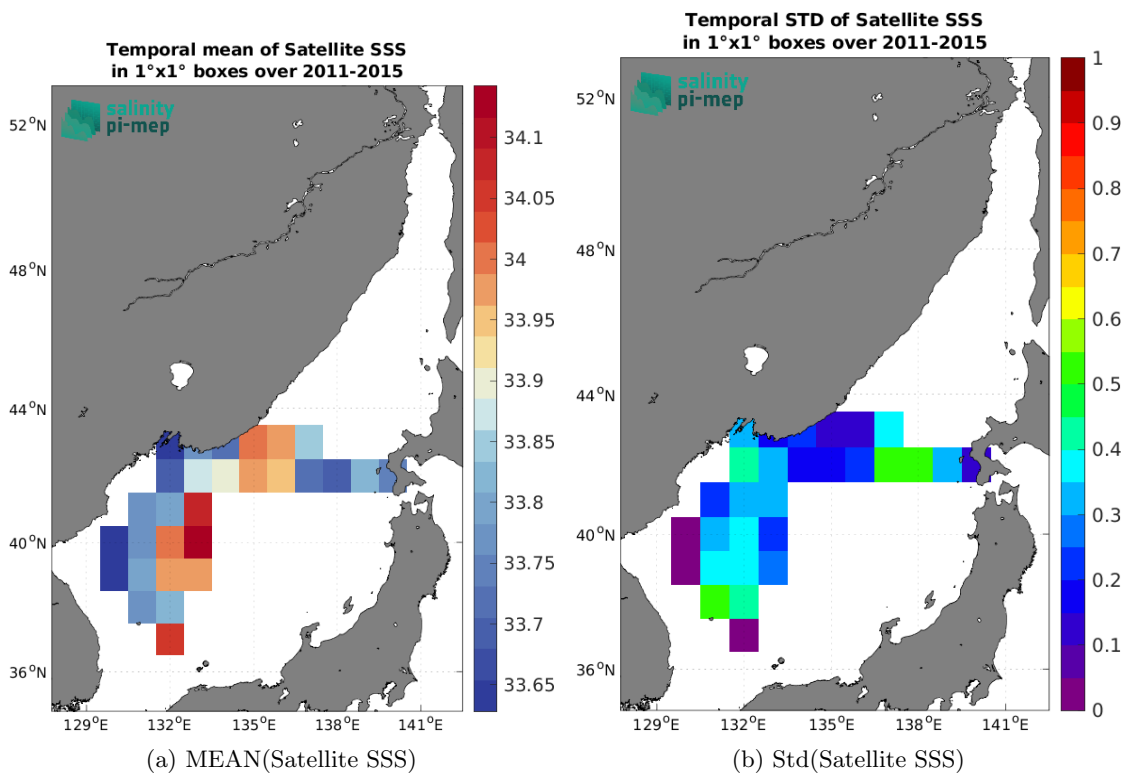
Temporal mean of Satellite SSS
in 1°x1° boxes over 2011-2015

salinity
pi-mep

52°N
48°N
44°N
40°N
36°N
129°E 132°E 135°E 138°E 141°E

34.1
34.05
34
33.95
33.9
33.85
33.8
33.75
33.7
33.65

(a) MEAN(Satellite SSS)

Temporal STD of Satellite SSS
in 1°x1° boxes over 2011-2015

salinity
pi-mep

52°N
48°N
44°N
40°N
36°N
129°E 132°E 135°E 138°E 141°E

1
0.9
0.8
0.7
0.6
0.5
0.4
0.3
0.2
0.1
0

(b) Std(Satellite SSS)